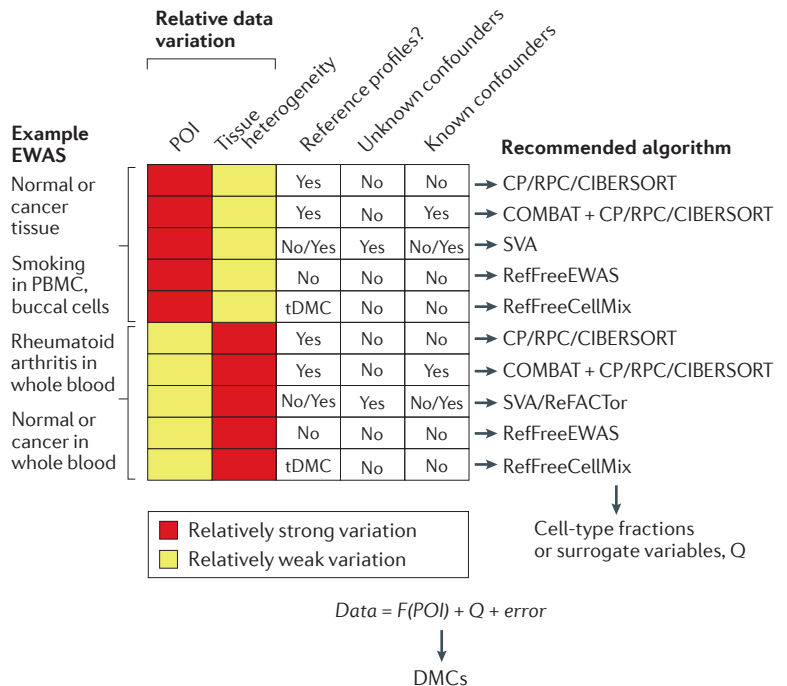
Relative data variation

Example EWAS

Normal or cancer tissue

Smoking in PBMC, buccal cells

Rheumatoid arthritis in whole blood

Normal or cancer in whole blood

| POI | Tissue heterogeneity | Reference profiles? | Unknown confounders | Known confounders | Recommended algorithm |
|---|---|---|---|---|---|
| | | Yes | No | No | CP/RPC/CIBERSORT |
| | | Yes | No | Yes | COMBAT + CP/RPC/CIBERSORT |
| | | No/Yes | Yes | No/Yes | SVA |
| | | No | No | No | RefFreeEWAS |
| | | tDMC | No | No | RefFreeCellMix |
| | | Yes | No | No | CP/RPC/CIBERSORT |
| | | Yes | No | Yes | COMBAT + CP/RPC/CIBERSORT |
| | | No/Yes | Yes | No/Yes | SVA/ReFACTor |
| | | No | No | No | RefFreeEWAS |
| | | tDMC | No | No | RefFreeCellMix |

Cell-type fractions or surrogate variables, Q

Relatively strong variation
Relatively weak variation

$Data = F(POI) + Q + error$

DMCs